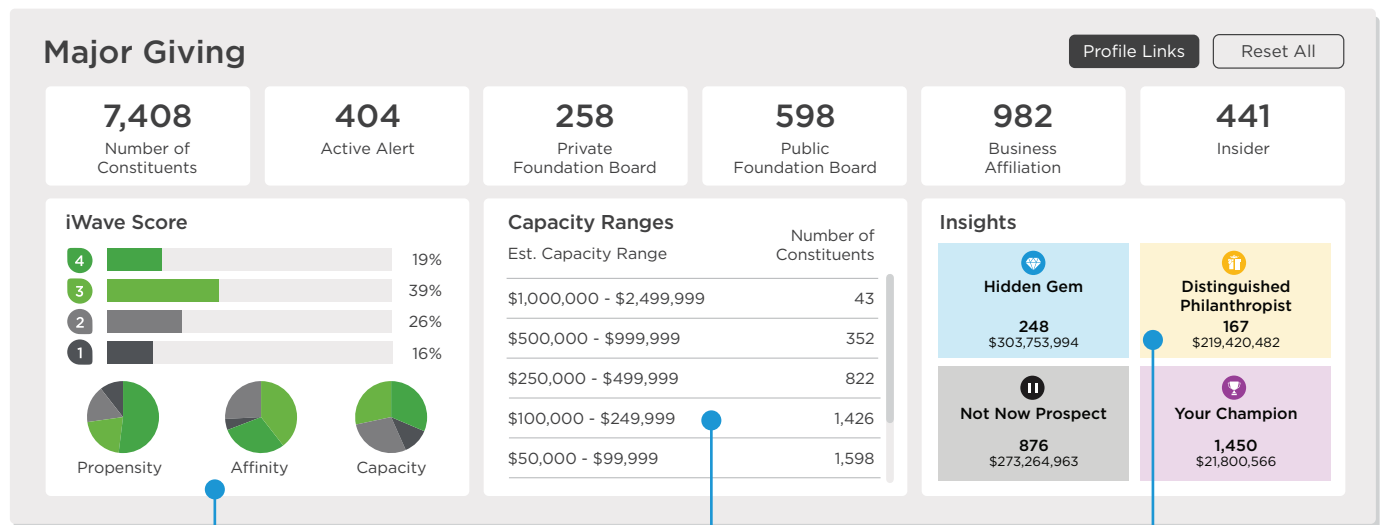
Major Giving

Profile Links
Reset All

7,408
Number of Constituents

404
Active Alert

258
Private Foundation Board

598
Public Foundation Board

982
Business Affiliation

441
Insider

iWave Score

4 19%
3 39%
2 26%
1 16%

Propensity
Affinity
Capacity

Capacity Ranges

| Est. Capacity Range | Number of Constituents |
|---|---|
| $1,000,000 - $2,499,999 | 43 |
| $500,000 - $999,999 | 352 |
| $250,000 - $499,999 | 822 |
| $100,000 - $249,999 | 1,426 |
| $50,000 - $99,999 | 1,598 |

Insights

Hidden Gem
248
$303,753,994

Distinguished Philanthropist
167
$219,420,482

Not Now Prospect
876
$273,264,963

Your Champion
1,450
$21,800,566